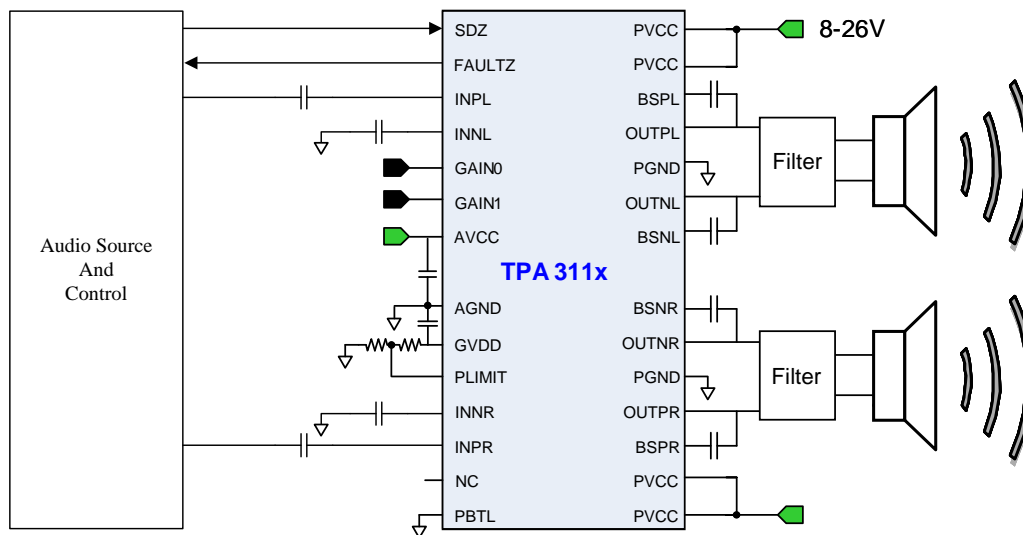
Audio Source And Control

SDZ
FAULTZ
INPL
INNL
GAIN0
GAIN1
AVCC
AGND
GVDD
PLIMIT
INNR
INPR
NC
PBTL

TPA 311x

PVCC
PVCC
BSPL
OUTPL
PGND
OUTNL
BSNL
BSNR
OUTNR
PGND
OUTPR
BSPR
PVCC
PVCC

8-26V

Filter
Filter